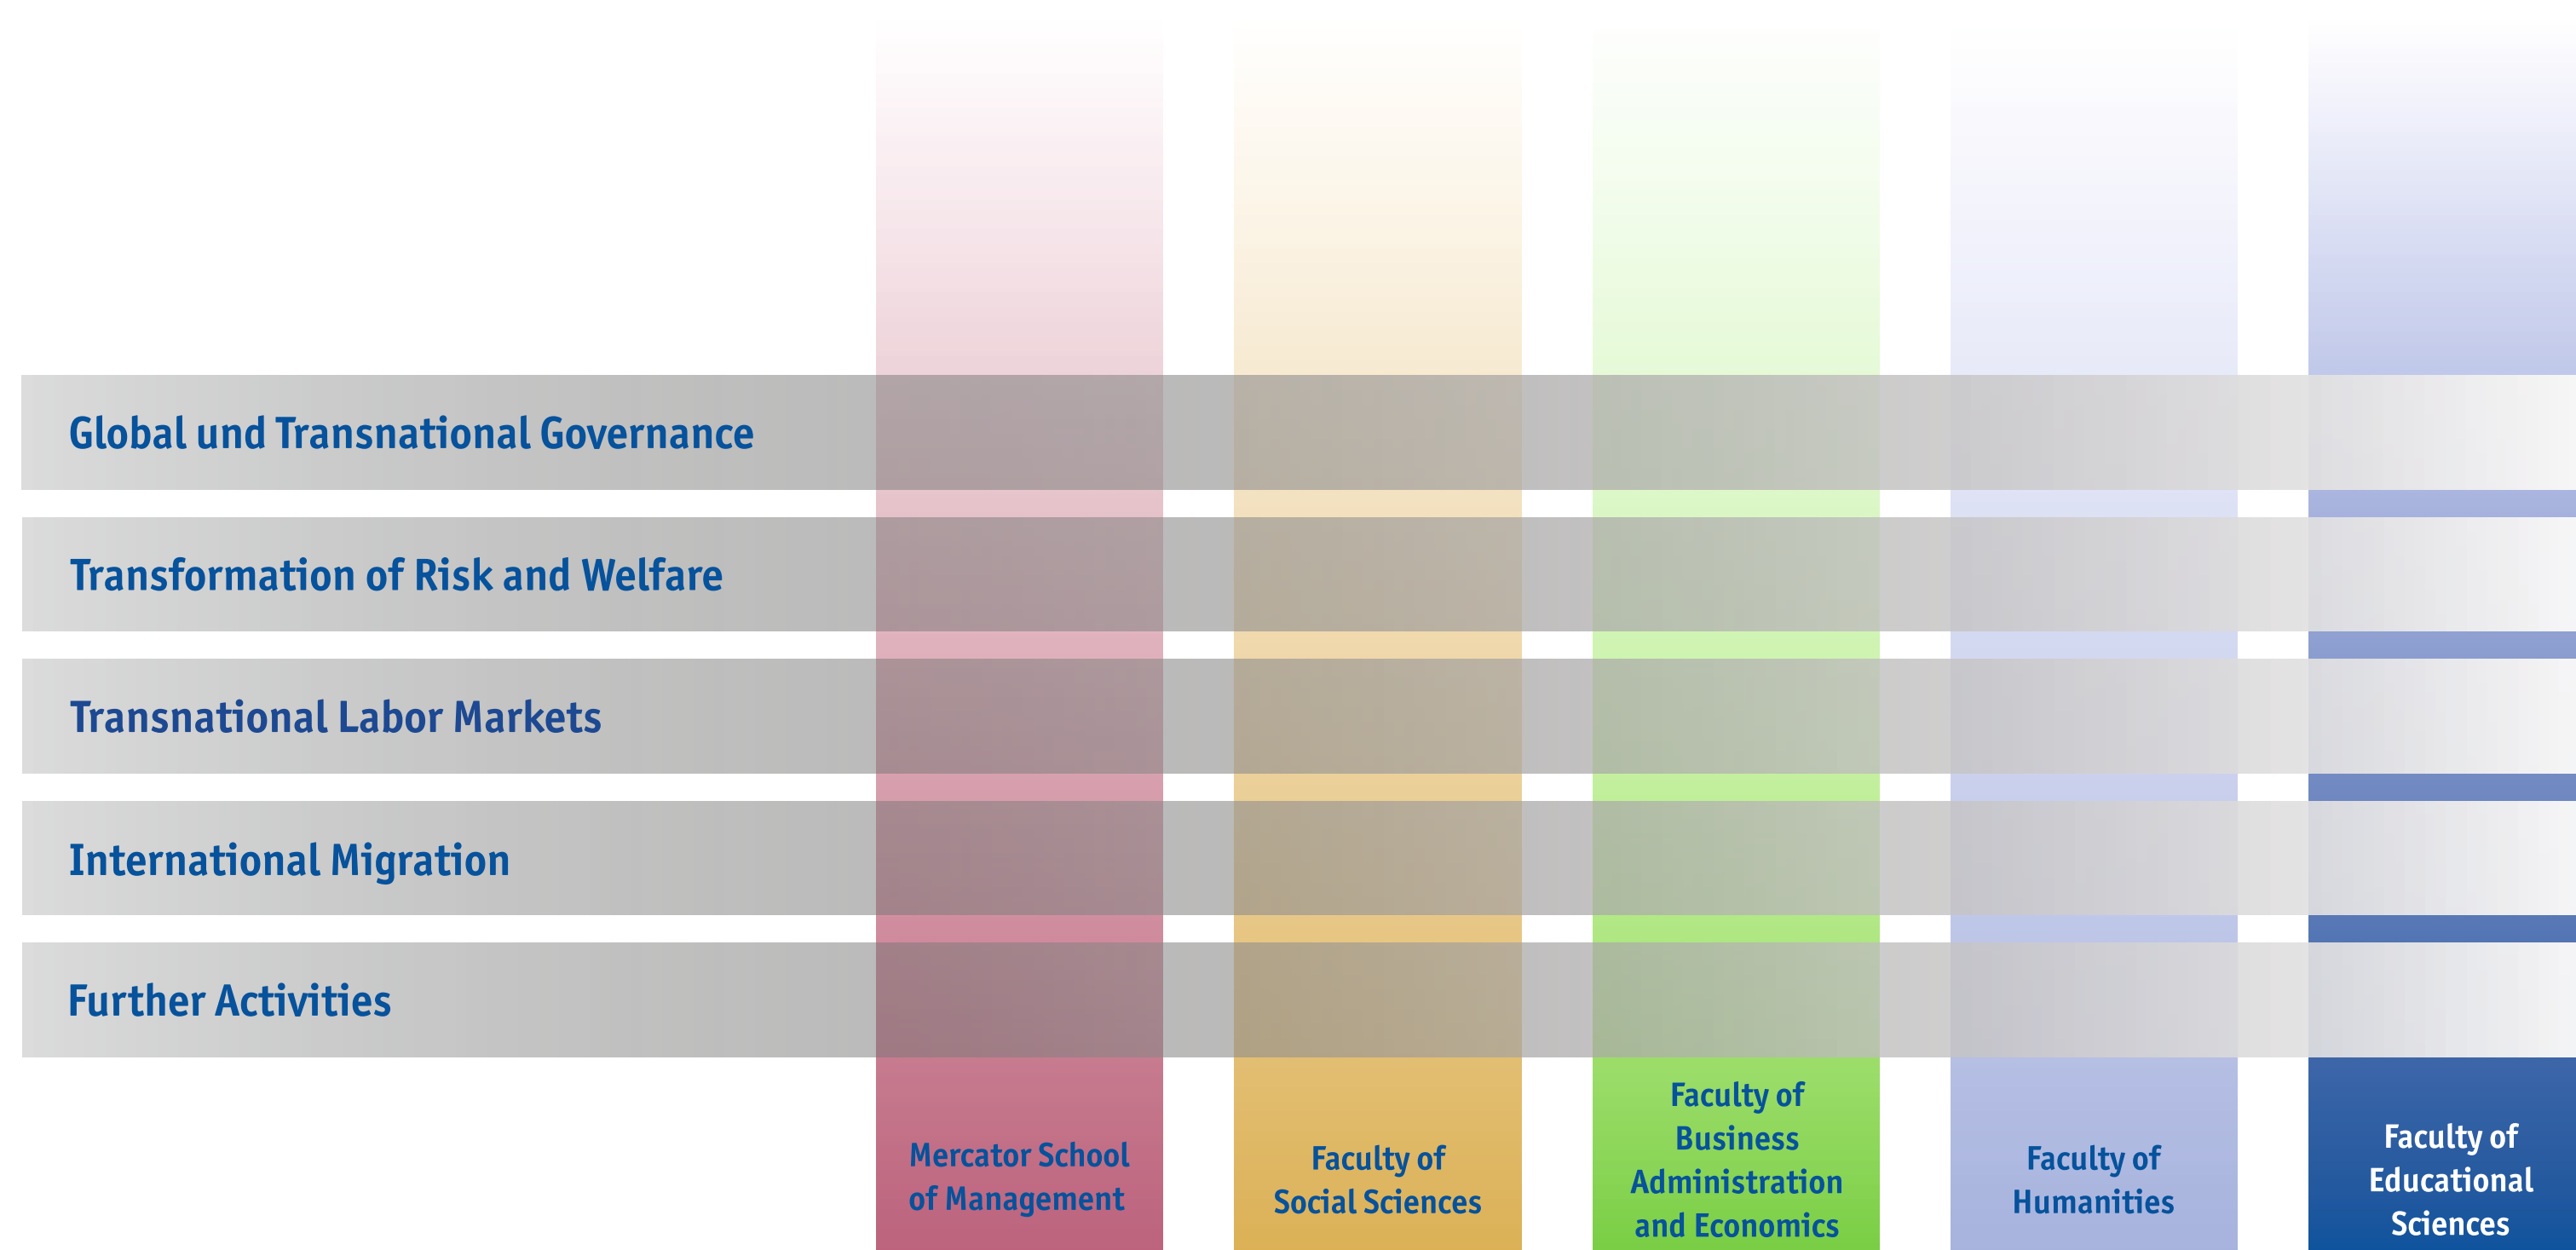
Global und Transnational Governance

Transformation of Risk and Welfare

Transnational Labor Markets

International Migration

Further Activities

Mercator School of Management

Faculty of Social Sciences

Faculty of Business Administration and Economics

Faculty of Humanities

Faculty of Educational Sciences